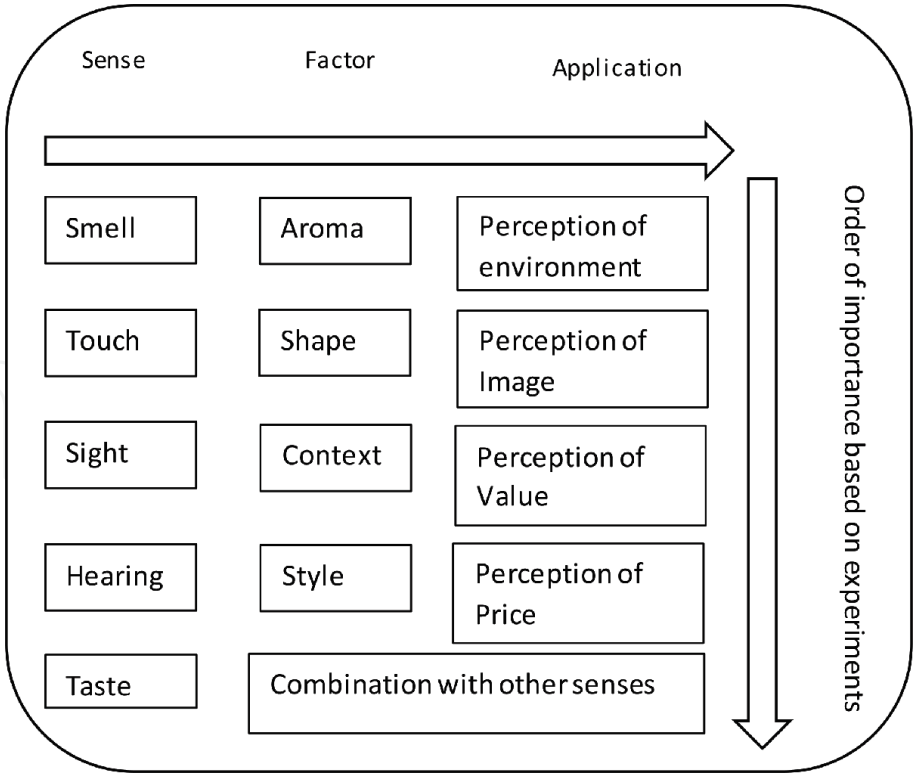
| Sense | Factor | Application |
|---|---|---|
| Smell | Aroma | Perception of environment |
| Touch | Shape | Perception of Image |
| Sight | Context | Perception of Value |
| Hearing | Style | Perception of Price |
| Taste | Combination with other senses | |

Order of importance based on experiments